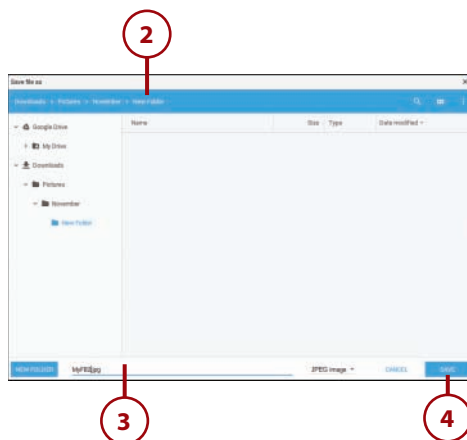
2

Save file as

Downloads > Pictures > November > New Folder

Google Drive

My Drive

Downloads

Pictures

November

New Folder

Name

Size

Type

Date modified

NEW FOLDER

MyFile.jpg

JPEG image

CANCEL

SAVE

3

4